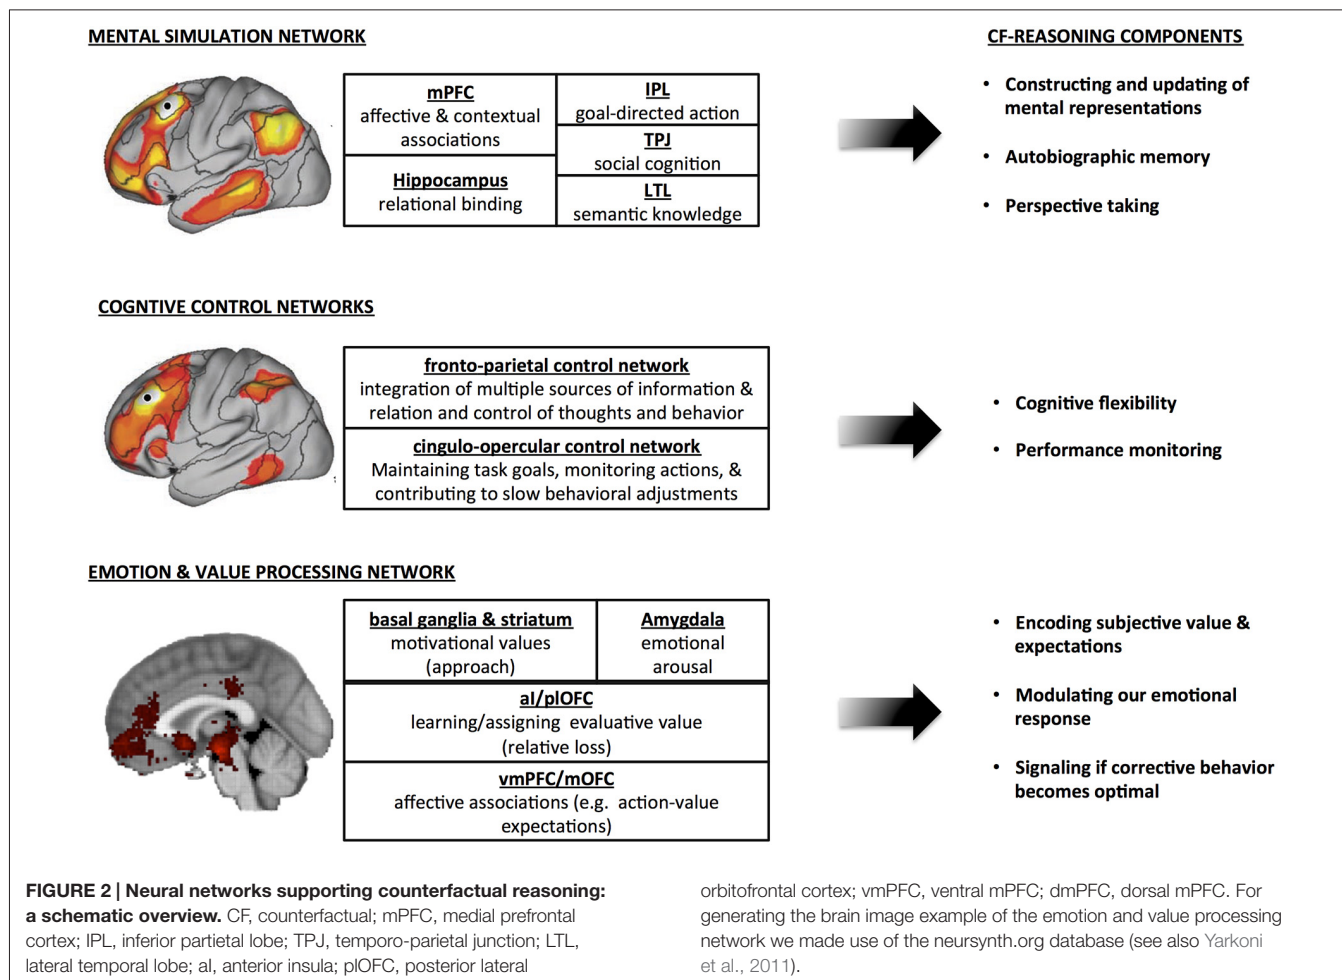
MENTAL SIMULATION NETWORK

| mPFC affective & contextual associations | IPL goal-directed action |
|---|---|
| | TPJ social cognition |
| Hippocampus relational binding | LTL semantic knowledge |

CF-REASONING COMPONENTS

• Constructing and updating of mental representations

• Autobiographic memory

• Perspective taking

COGNTIVE CONTROL NETWORKS

| fronto-parietal control network integration of multiple sources of information & relation and control of thoughts and behavior |
|---|
| cingulo-opercular control network Maintaining task goals, monitoring actions, & contributing to slow behavioral adjustments |

• Cognitive flexibility

• Performance monitoring

EMOTION & VALUE PROCESSING NETWORK

| basal ganglia & striatum motivational values (approach) | Amygdala emotional arousal |
|---|---|
| aI/plOFC learning/assigning evaluative value (relative loss) | |
| vmPFC/mOFC affective associations (e.g. action-value expectations) | |

• Encoding subjective value & expectations

• Modulating our emotional response

• Signaling if corrective behavior becomes optimal

FIGURE 2 | Neural networks supporting counterfactual reasoning: a schematic overview. CF, counterfactual; mPFC, medial prefrontal cortex; IPL, inferior partietal lobe; TPJ, temporo-parietal junction; LTL, lateral temporal lobe; aI, anterior insula; plOFC, posterior lateral orbitofrontal cortex; vmPFC, ventral mPFC; dmPFC, dorsal mPFC. For generating the brain image example of the emotion and value processing network we made use of the neursynth.org database (see also Yarkoni et al., 2011).